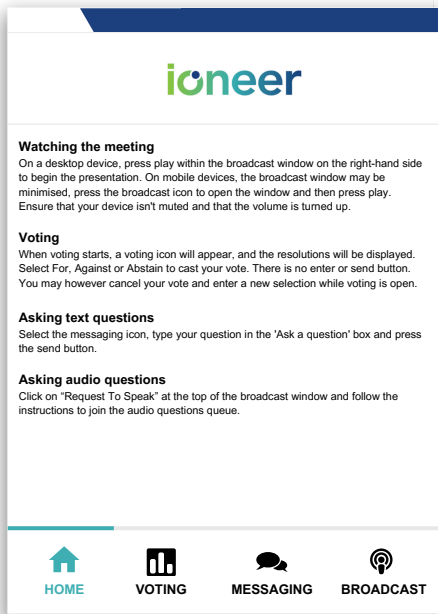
ioneer

**Watching the meeting**
On a desktop device, press play within the broadcast window on the right-hand side to begin the presentation. On mobile devices, the broadcast window may be minimised, press the broadcast icon to open the window and then press play. Ensure that your device isn't muted and that the volume is turned up.

**Voting**
When voting starts, a voting icon will appear, and the resolutions will be displayed. Select For, Against or Abstain to cast your vote. There is no enter or send button. You may however cancel your vote and enter a new selection while voting is open.

**Asking text questions**
Select the messaging icon, type your question in the 'Ask a question' box and press the send button.

**Asking audio questions**
Click on "Request To Speak" at the top of the broadcast window and follow the instructions to join the audio questions queue.

HOME VOTING MESSAGING BROADCAST